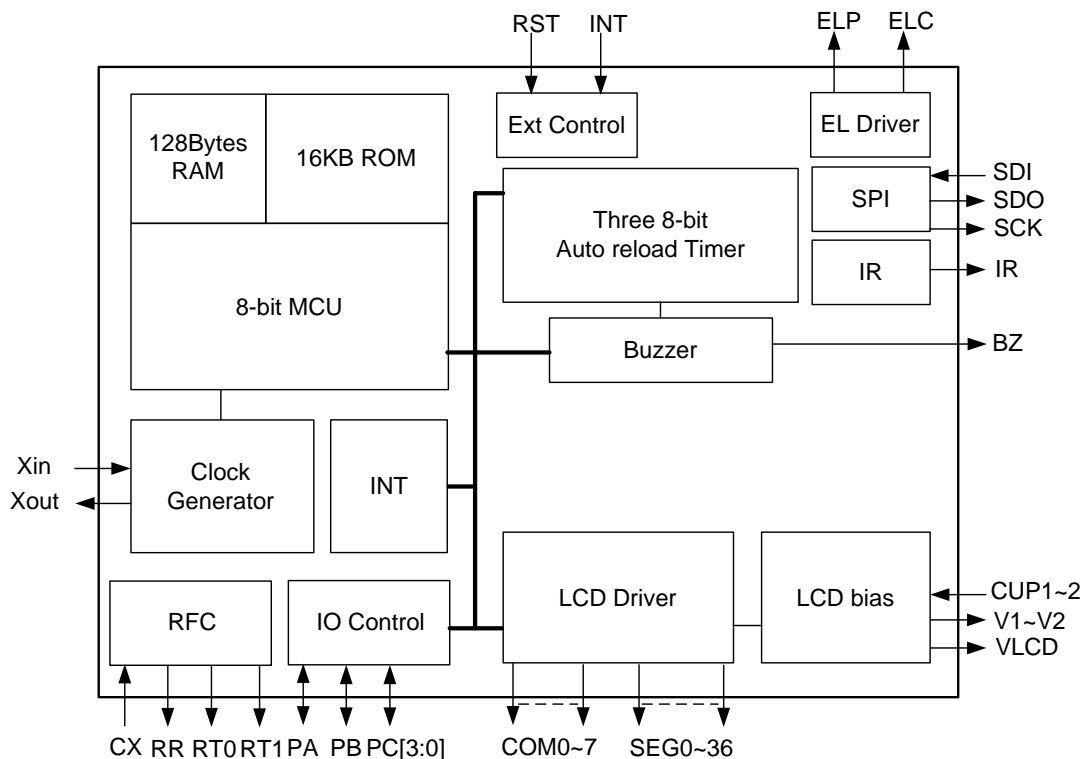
RST INT ELP ELC

128Bytes RAM

16KB ROM

Ext Control

EL Driver

Three 8-bit Auto reload Timer

SDI
SPI
SDO
SCK

IR
IR

8-bit MCU

Buzzer
BZ

Xin
Xout
Clock Generator

INT

LCD Driver

LCD bias
CUP1~2
V1~V2
VLCD

RFC

IO Control

CX RR RT0 RT1 PA PB PC[3:0] COM0~7 SEG0~36